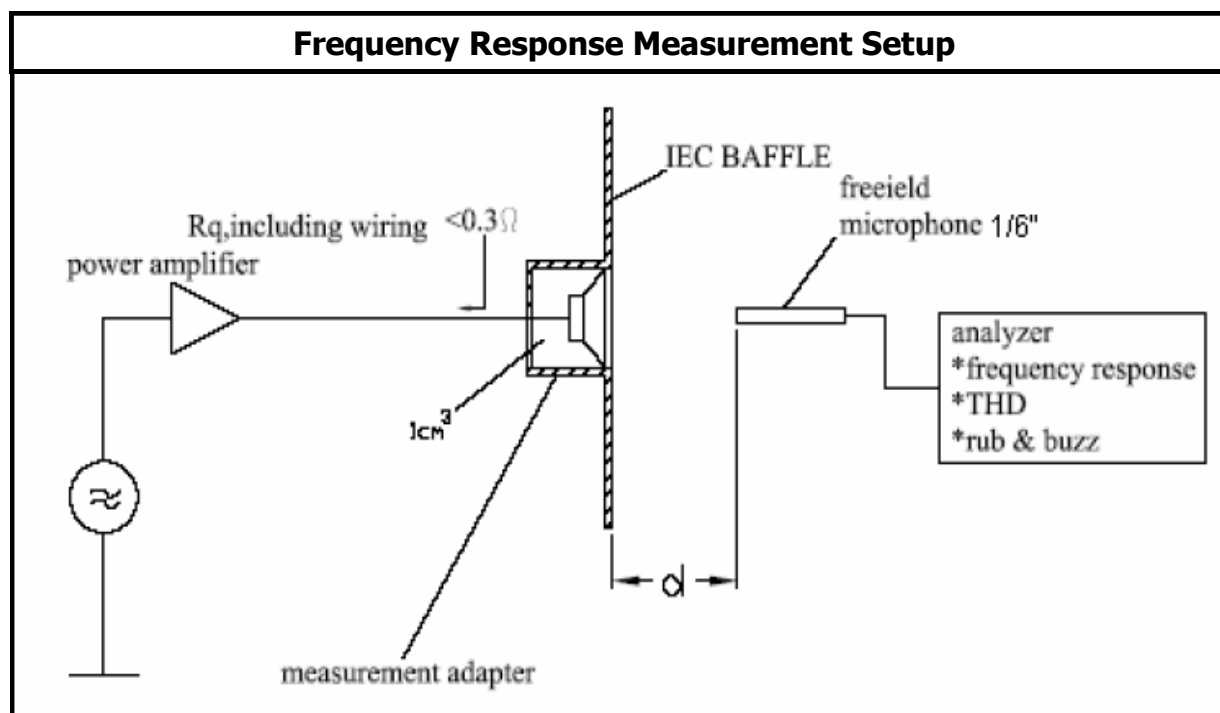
Frequency Response Measurement Setup

IEC BAFFLE

freeield microphone 1/6"

Rq,including wiring $<0.3\Omega$

power amplifier

analyzer
*frequency response
*THD
*rub & buzz

$1cm^3$

d

measurement adapter